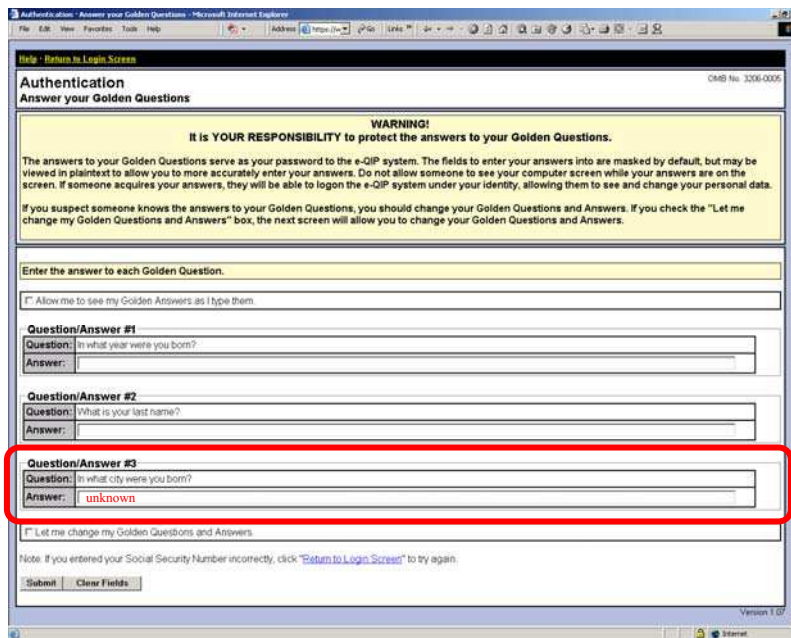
Authentication - Answer your Golden Questions - Microsoft Internet Explorer

File Edit View Favorites Tools Help

Address https://w Go Links

Help · Return to Login Screen

Authentication
Answer your Golden Questions

OMB No. 3206-0005

WARNING!
It is YOUR RESPONSIBILITY to protect the answers to your Golden Questions.

The answers to your Golden Questions serve as your password to the e-QIP system. The fields to enter your answers into are masked by default, but may be viewed in plaintext to allow you to more accurately enter your answers. Do not allow someone to see your computer screen while your answers are on the screen. If someone acquires your answers, they will be able to logon the e-QIP system under your identity, allowing them to see and change your personal data.

If you suspect someone knows the answers to your Golden Questions, you should change your Golden Questions and Answers. If you check the "Let me change my Golden Questions and Answers" box, the next screen will allow you to change your Golden Questions and Answers.

Enter the answer to each Golden Question.

Allow me to see my Golden Answers as I type them.

Question/Answer #1

| Question: | In what year were you born? |
|---|---|
| Answer: | |

Question/Answer #2

| Question: | What is your last name? |
|---|---|
| Answer: | |

Question/Answer #3

| Question: | In what city were you born? |
|---|---|
| Answer: | unknown |

Let me change my Golden Questions and Answers.

Note: If you entered your Social Security Number incorrectly, click "Return to Login Screen" to try again.

Submit Clear Fields

Version 1.07

Internet